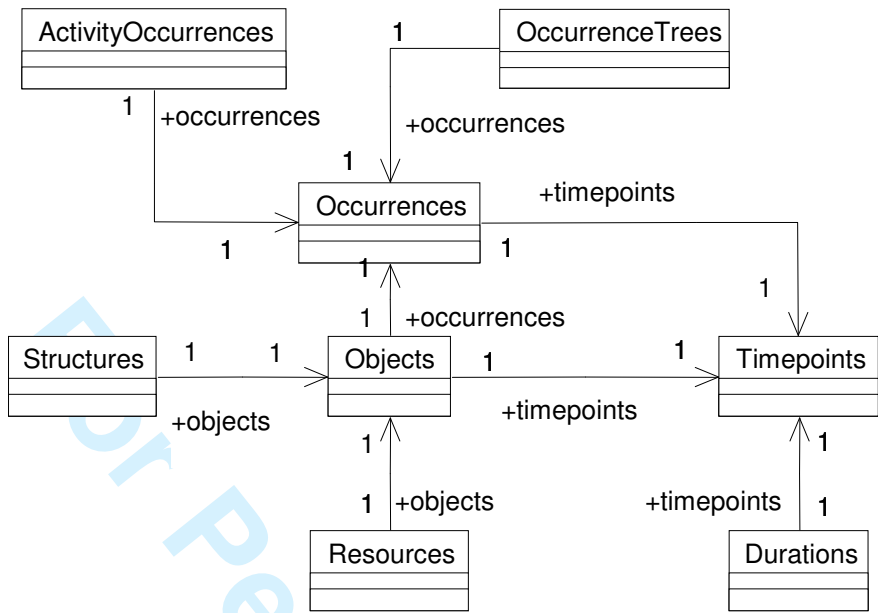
ActivityOccurrences

1

OccurrenceTrees

1 +occurrences

+occurrences

1

Occurrences

+timepoints

1

1

1

1

1 +occurrences

Structures

1 1

Objects

1

1

Timepoints

+objects

+timepoints

1

1

1 +objects

+timepoints

1

Resources

Durations

For Pe